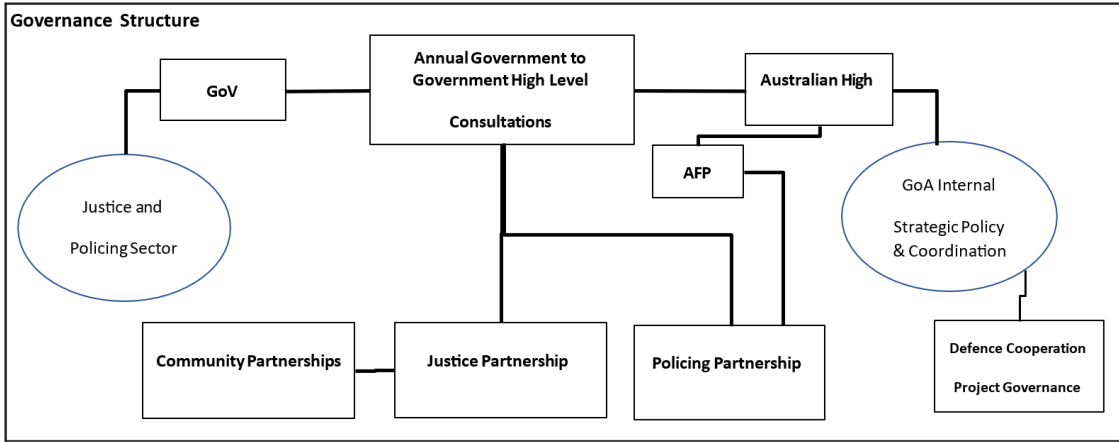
Governance Structure

GoV

Annual Government to Government High Level Consultations

Australian High

AFP

Justice and Policing Sector

GoA Internal Strategic Policy & Coordination

Community Partnerships

Justice Partnership

Policing Partnership

Defence Cooperation Project Governance